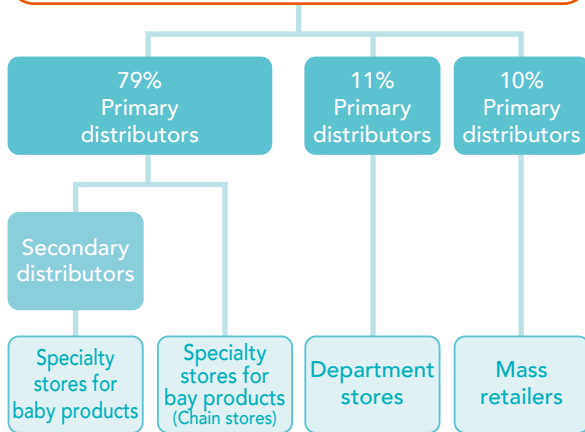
79%
Primary distributors

11%
Primary distributors

10%
Primary distributors

Secondary distributors

Specialty stores for baby products

Specialty stores for bay products
(Chain stores)

Department stores

Mass retailers